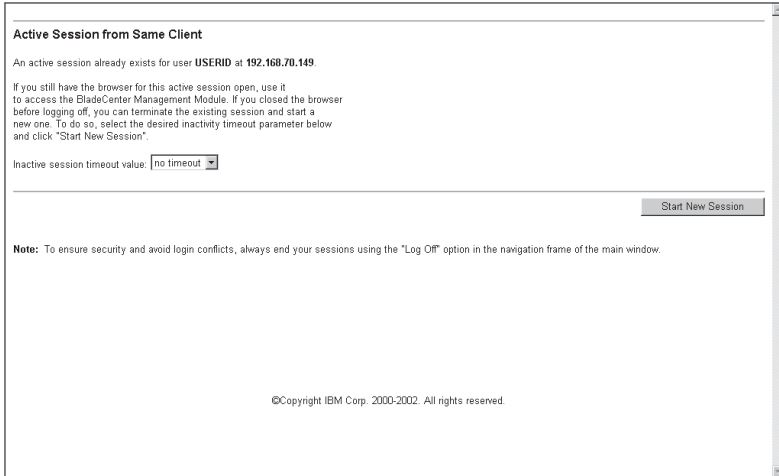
Active Session from Same Client

An active session already exists for user **USERID** at **192.168.70.149**.

If you still have the browser for this active session open, use it to access the BladeCenter Management Module. If you closed the browser before logging off, you can terminate the existing session and start a new one. To do so, select the desired inactivity timeout parameter below and click "Start New Session".

Inactive session timeout value: no timeout

Start New Session

**Note:** To ensure security and avoid login conflicts, always end your sessions using the "Log Off" option in the navigation frame of the main window.

©Copyright IBM Corp. 2000-2002. All rights reserved.